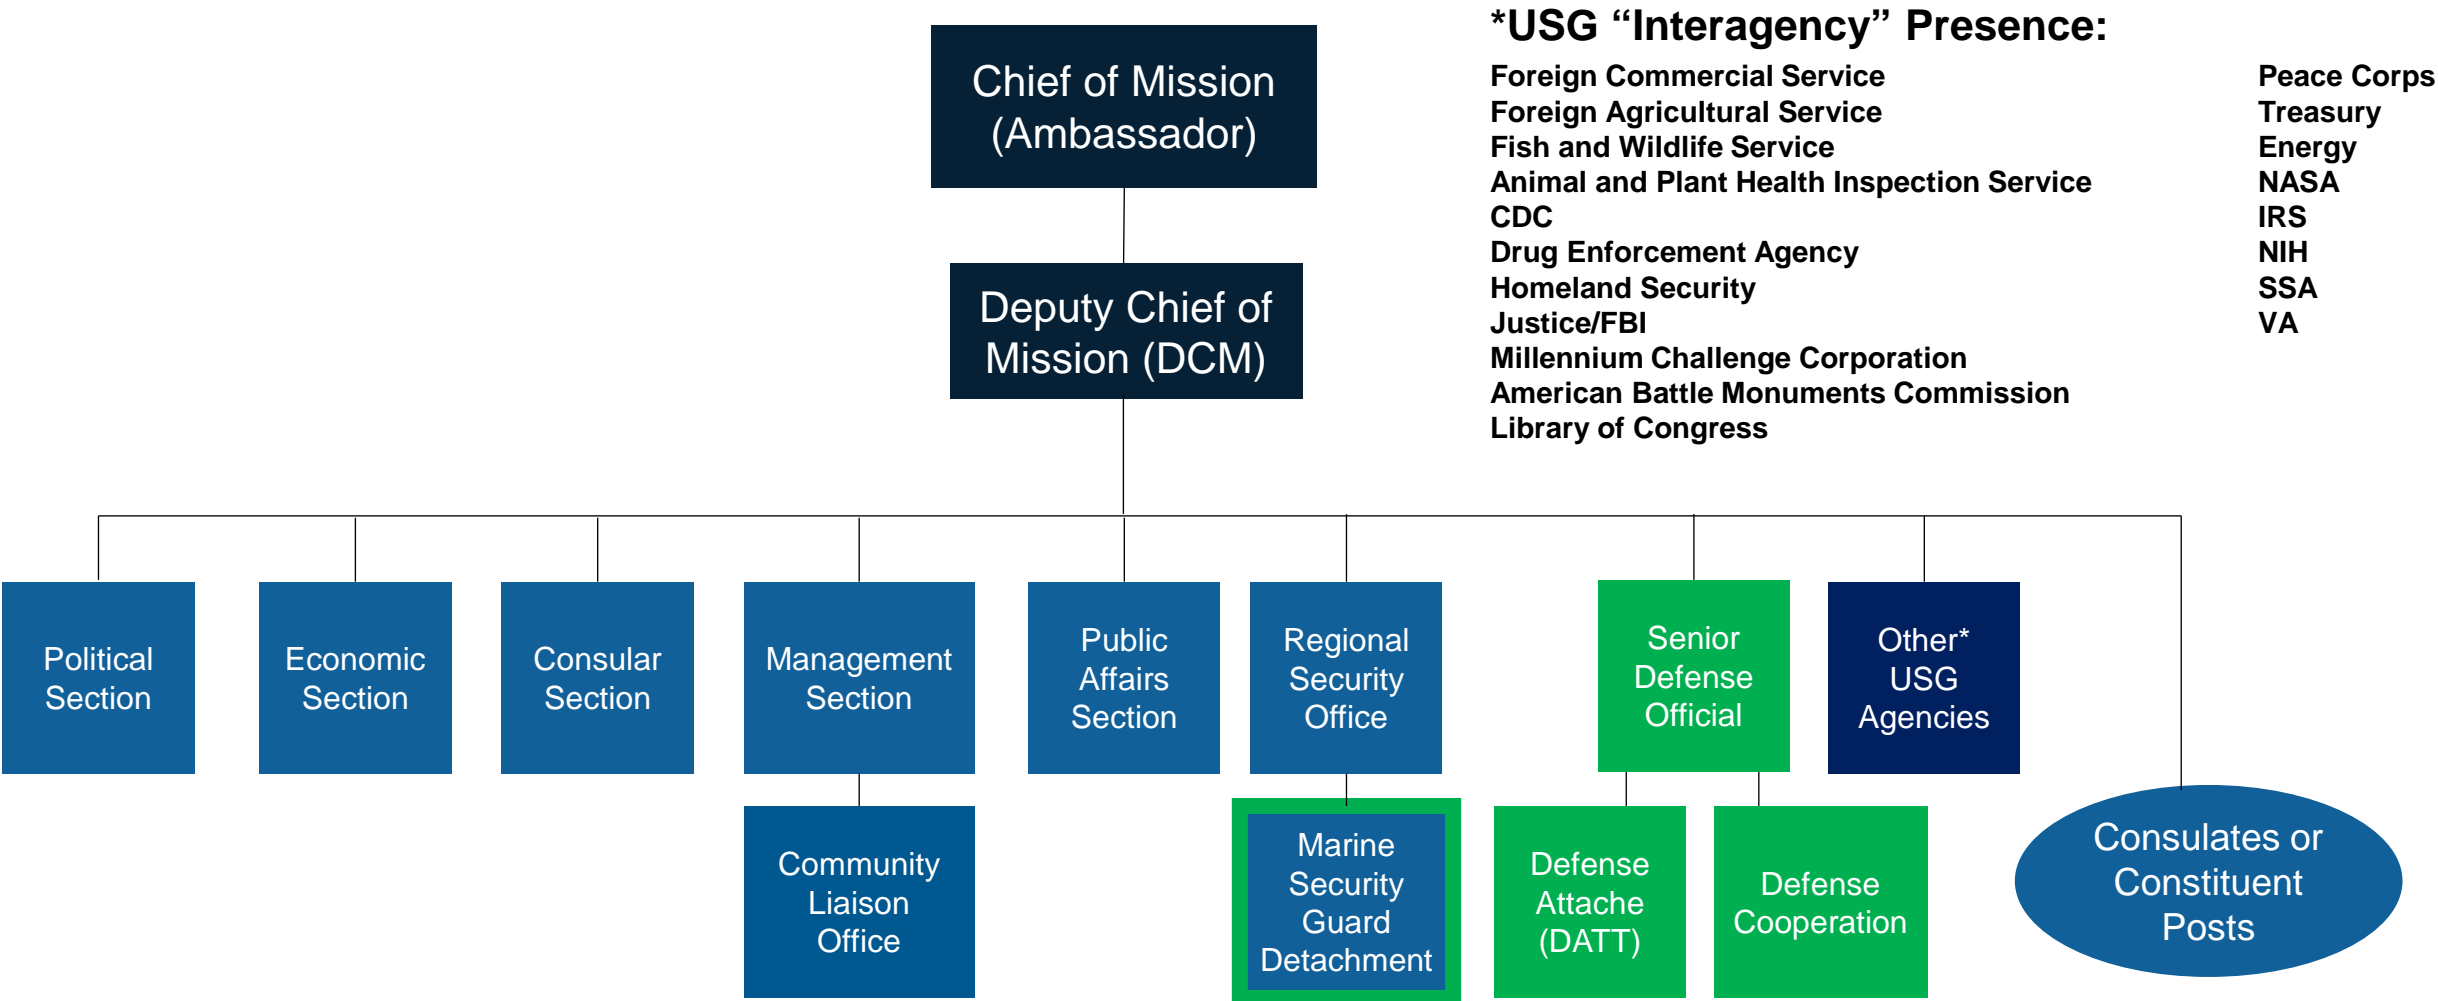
Chief of Mission (Ambassador)

*USG "Interagency" Presence:

Foreign Commercial Service
Foreign Agricultural Service
Fish and Wildlife Service
Animal and Plant Health Inspection Service
CDC
Drug Enforcement Agency
Homeland Security
Justice/FBI
Millennium Challenge Corporation
American Battle Monuments Commission
Library of Congress

Peace Corps
Treasury
Energy
NASA
IRS
NIH
SSA
VA

Deputy Chief of Mission (DCM)

Political Section

Economic Section

Consular Section

Management Section

Public Affairs Section

Regional Security Office

Senior Defense Official

Other* USG Agencies

Community Liaison Office

Marine Security Guard Detachment

Defense Attache (DATT)

Defense Cooperation

Consulates or Constituent Posts